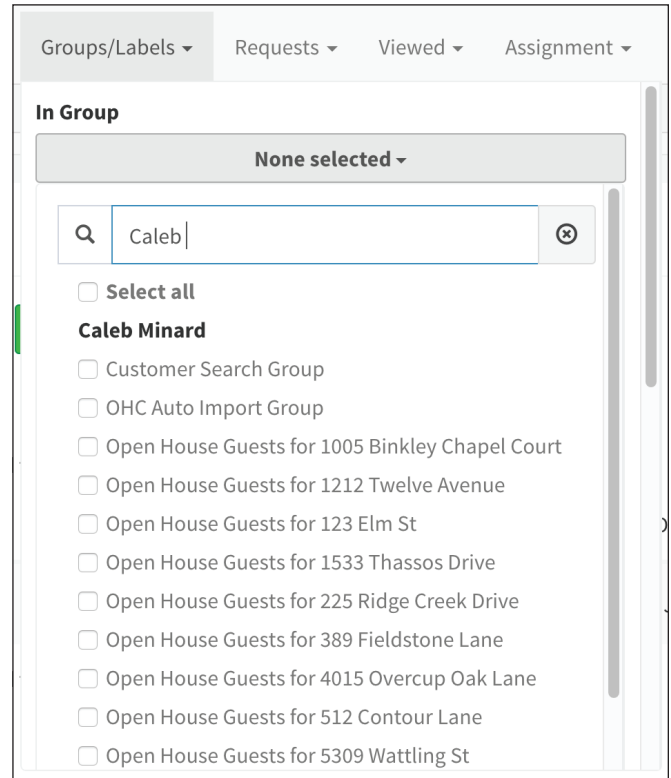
Groups/Labels ▾ Requests ▾ Viewed ▾ Assignment ▾

In Group

None selected ▾

Caleb

Select all

Caleb Minard

Customer Search Group

OHC Auto Import Group

Open House Guests for 1005 Binkley Chapel Court

Open House Guests for 1212 Twelve Avenue

Open House Guests for 123 Elm St

Open House Guests for 1533 Thassos Drive

Open House Guests for 225 Ridge Creek Drive

Open House Guests for 389 Fieldstone Lane

Open House Guests for 4015 Overcup Oak Lane

Open House Guests for 512 Contour Lane

Open House Guests for 5309 Wattling St